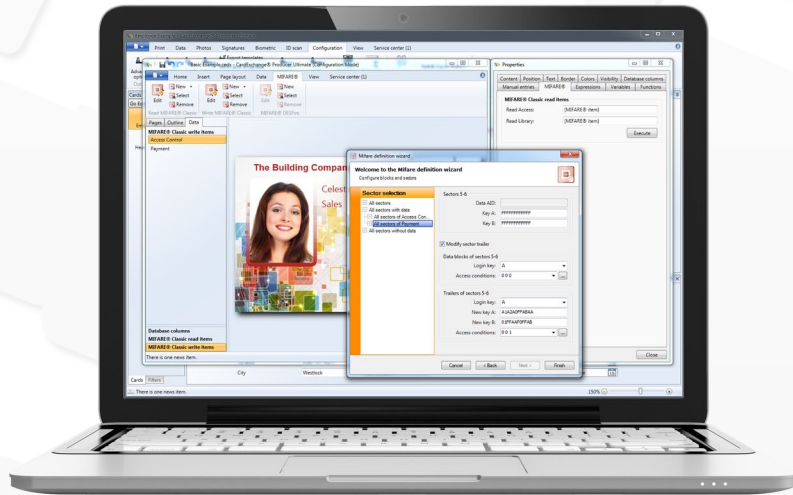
Print Data Photos Signatures Biometric ID scan Configuration View Service center (1)

Basic Example.cdx - CardExchange® Producer Ultimate (Configuration Mode)

Home Insert Page layout Data MIFARE® View Service center (1)

Edit New Select Remove Edit New Select Remove Edit New Select Remove

Read MIFARE® Classic Write MIFARE® Classic MIFARE® DESFire

Pages Outline Data

MIFARE® Classic write items
Access Control
Payment

Database columns
MIFARE® Classic read items
MIFARE® Classic write items

There is one news item.

The Building Compan
Celest
Sales

City Westlock

Cards Filters

There is one news item.

150%

Properties

Content Position Text Border Colors Visibility Database columns
Manual entries MIFARE® Expressions Variables Functions

MIFARE® Classic read items
Read Access: [MIFARE® item]
Read Library: [MIFARE® item]
Execute

Close

Mifare definition wizard

Welcome to the Mifare definition wizard
Configure blocks and sectors

Sector selection
All sectors
All sectors with data
All sectors of Access Con...
All sectors of Payment
All sectors without data

Sectors 5-6
Data AID:
Key A: FFFFFFFFFFFF
Key B: FFFFFFFFFFFF

Modify sector trailer

Data blocks of sectors 5-6
Login key: A
Access conditions: 0 0 0

Trailers of sectors 5-6
Login key: A
New key A: A1A2A3FFA0AA
New key B: B1FFAAF0FFAB
Access conditions: 0 0 1

Cancel < Back Next > Finish